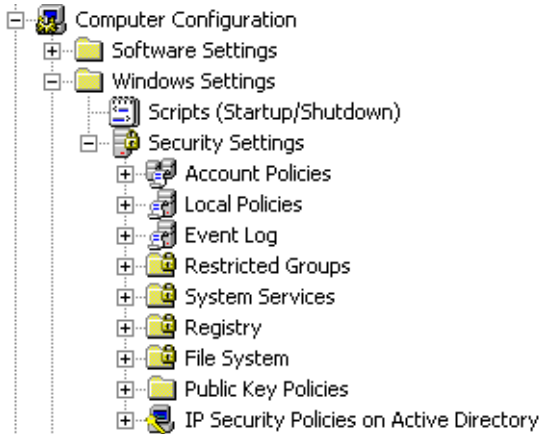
Computer Configuration
Software Settings
Windows Settings
Scripts (Startup/Shutdown)
Security Settings
Account Policies
Local Policies
Event Log
Restricted Groups
System Services
Registry
File System
Public Key Policies
IP Security Policies on Active Directory